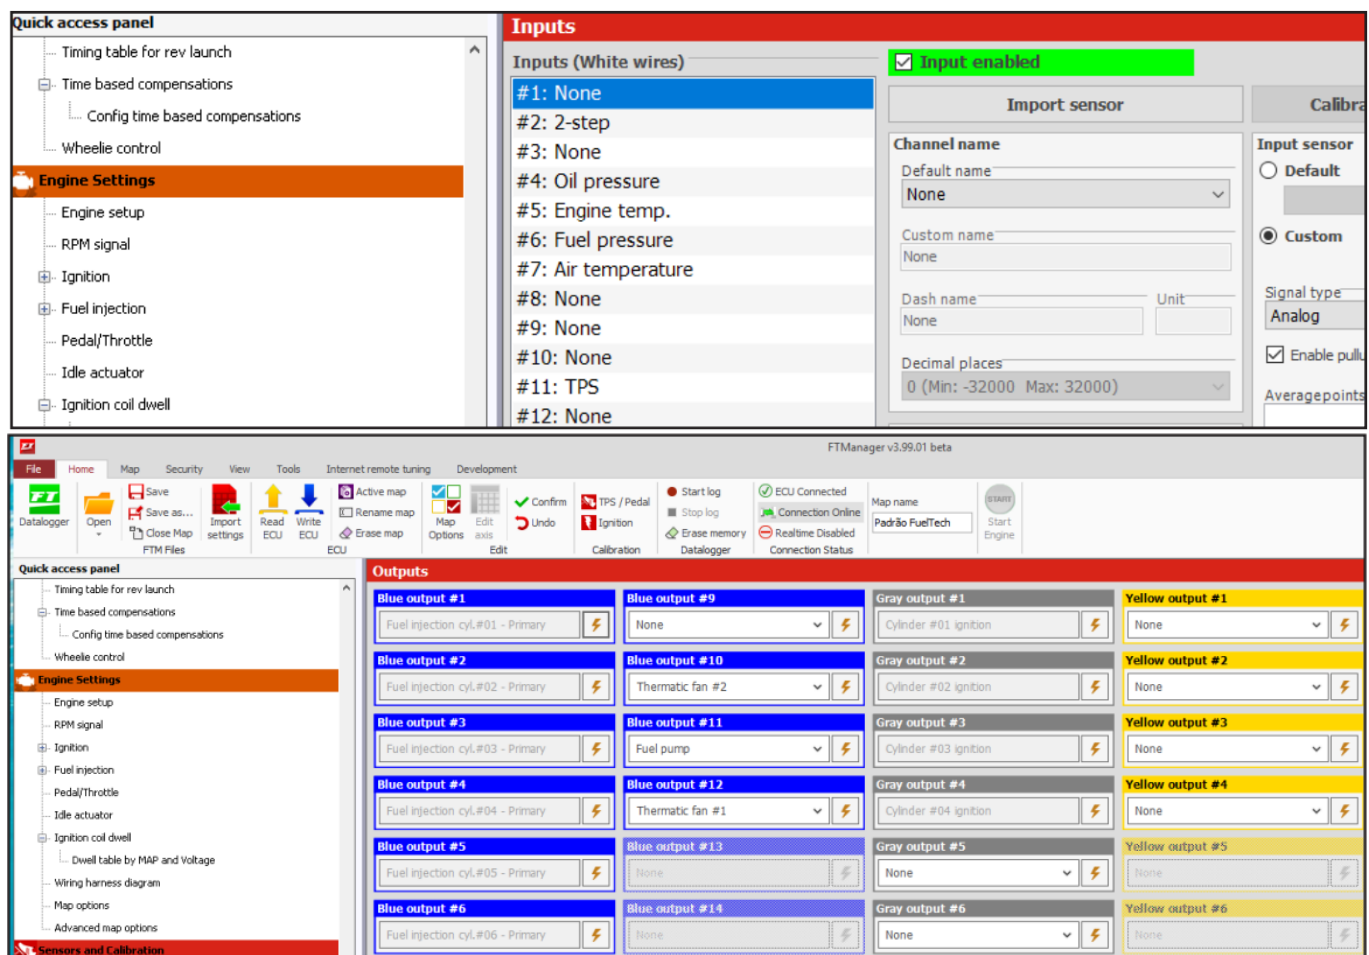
Quick access panel
Timing table for rev launch
Time based compensations
Config time based compensations
Wheelie control
Engine Settings
Engine setup
RPM signal
Ignition
Fuel injection
Pedal/Throttle
Idle actuator
Ignition coil dwell

Inputs
Inputs (White wires)
#1: None
#2: 2-step
#3: None
#4: Oil pressure
#5: Engine temp.
#6: Fuel pressure
#7: Air temperature
#8: None
#9: None
#10: None
#11: TPS
#12: None

Input enabled
Import sensor
Calibra
Channel name
Default name
None
Custom name
None
Dash name
None
Unit
Decimal places
0 (Min: -32000 Max: 32000)
Input sensor
Default
Custom
Signal type
Analog
Enable pullu
Averagepoints

FTManager v3.99.01 beta
File Home Map Security View Tools Internet remote tuning Development
Datalogger Open Save Save as... Close Map FTM Files Import settings Read ECU Write ECU Active map Rename map Erase map ECU Map Options Edit axis Edit Confirm Undo TPS / Pedal Ignition Calibration Start log Stop log Erase memory Datalogger ECU Connected Connection Online Realtime Disabled Connection Status Map name Padrão FuelTech Start Engine

Quick access panel
Timing table for rev launch
Time based compensations
Config time based compensations
Wheelie control
Engine Settings
Engine setup
RPM signal
Ignition
Fuel injection
Pedal/Throttle
Idle actuator
Ignition coil dwell
Dwell table by MAP and Voltage
Wiring harness diagram
Map options
Advanced map options
Sensors and Calibration

Outputs
Blue output #1
Fuel injection cyl.#01 - Primary
Blue output #9
None
Gray output #1
Cylinder #01 ignition
Yellow output #1
None
Blue output #2
Fuel injection cyl.#02 - Primary
Blue output #10
Thermatic fan #2
Gray output #2
Cylinder #02 ignition
Yellow output #2
None
Blue output #3
Fuel injection cyl.#03 - Primary
Blue output #11
Fuel pump
Gray output #3
Cylinder #03 ignition
Yellow output #3
None
Blue output #4
Fuel injection cyl.#04 - Primary
Blue output #12
Thermatic fan #1
Gray output #4
Cylinder #04 ignition
Yellow output #4
None
Blue output #5
Fuel injection cyl.#05 - Primary
Blue output #13
None
Gray output #5
None
Yellow output #5
None
Blue output #6
Fuel injection cyl.#06 - Primary
Blue output #14
None
Gray output #6
None
Yellow output #6
None